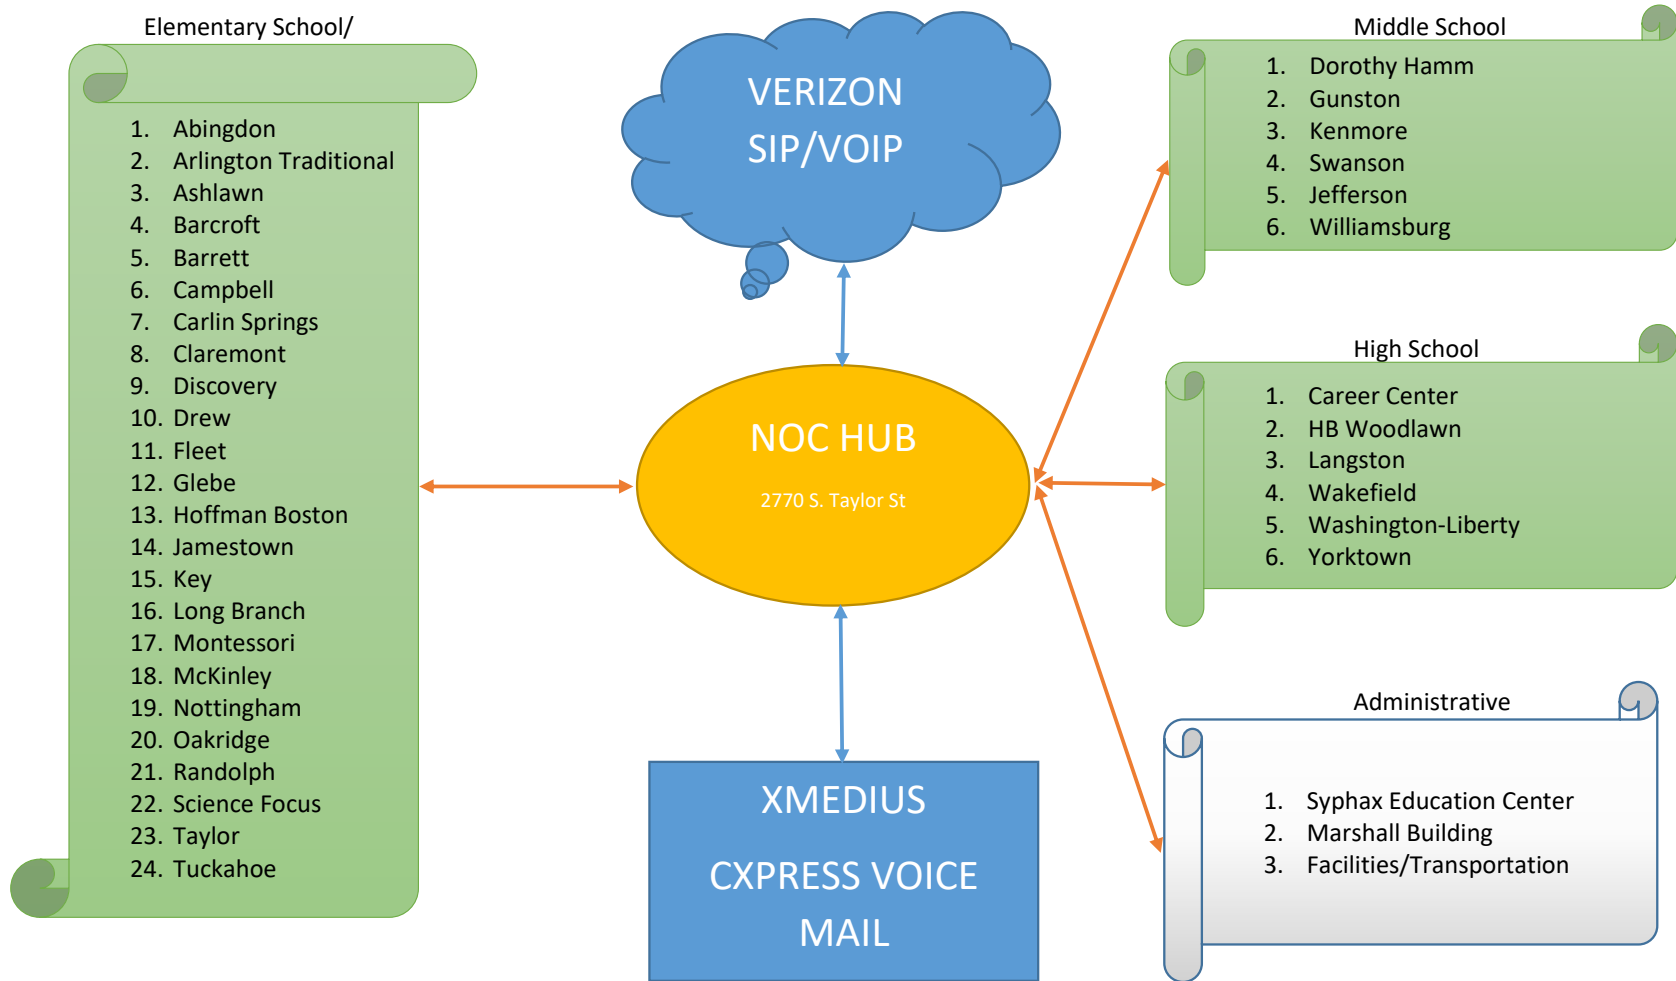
Elementary School/

1. Abingdon
2. Arlington Traditional
3. Ashlawn
4. Barcroft
5. Barrett
6. Campbell
7. Carlin Springs
8. Claremont
9. Discovery
10. Drew
11. Fleet
12. Glebe
13. Hoffman Boston
14. Jamestown
15. Key
16. Long Branch
17. Montessori
18. McKinley
19. Nottingham
20. Oakridge
21. Randolph
22. Science Focus
23. Taylor
24. Tuckahoe

VERIZON
SIP/VOIP

NOC HUB

2770 S. Taylor St

XMEDIUS

CXPRESS VOICE MAIL

Middle School

1. Dorothy Hamm
2. Gunston
3. Kenmore
4. Swanson
5. Jefferson
6. Williamsburg

High School

1. Career Center
2. HB Woodlawn
3. Langston
4. Wakefield
5. Washington-Liberty
6. Yorktown

Administrative

1. Syphax Education Center
2. Marshall Building
3. Facilities/Transportation